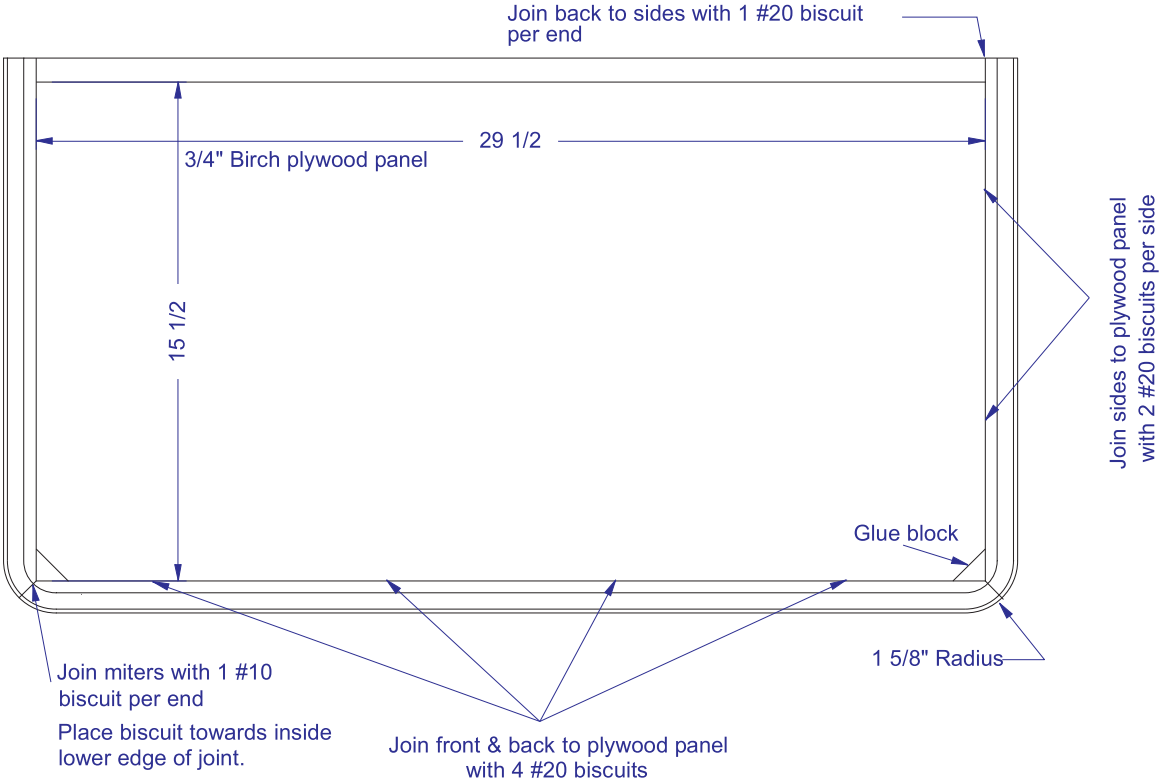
Join back to sides with 1 #20 biscuit per end

29 1/2

3/4" Birch plywood panel

15 1/2

Join sides to plywood panel with 2 #20 biscuits per side

Glue block

1 5/8" Radius

Join miters with 1 #10 biscuit per end

Place biscuit towards inside lower edge of joint.

Join front & back to plywood panel with 4 #20 biscuits